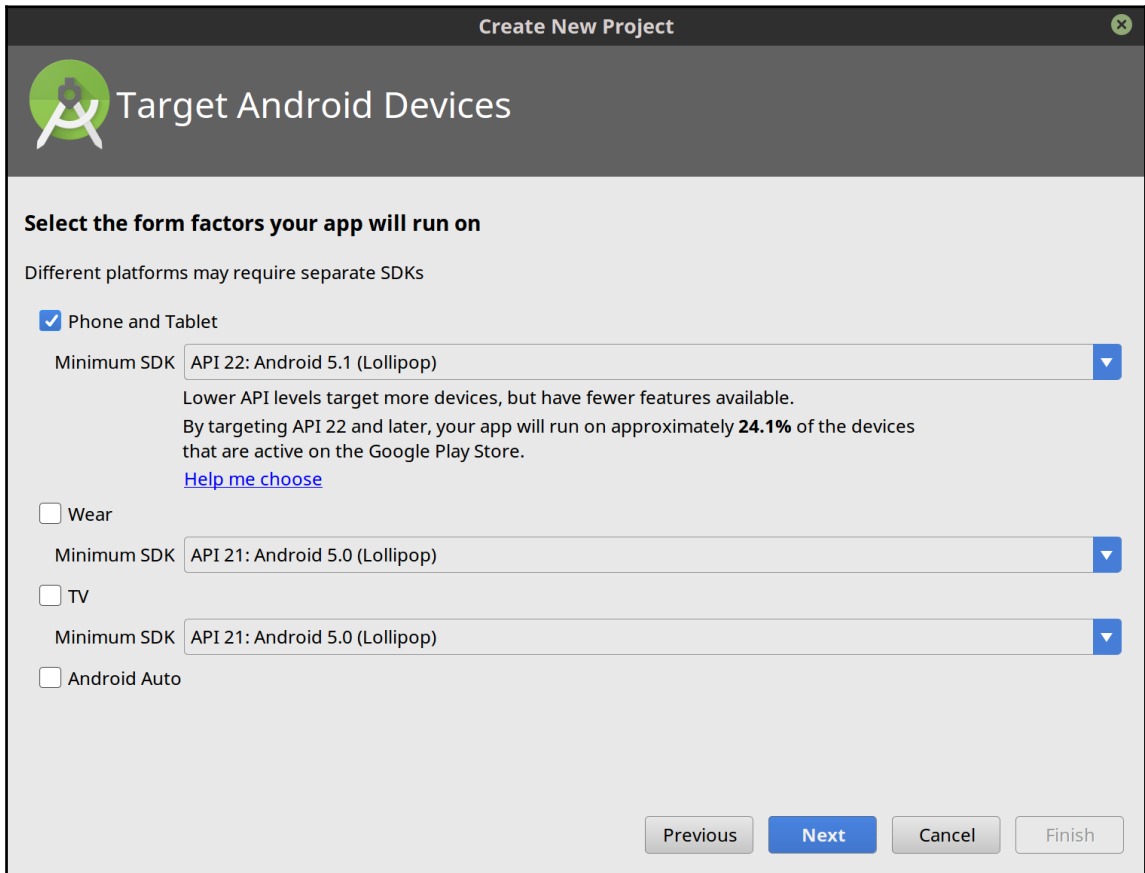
Create New Project

Target Android Devices

Select the form factors your app will run on

Different platforms may require separate SDKs

Phone and Tablet

Minimum SDK API 22: Android 5.1 (Lollipop)

Lower API levels target more devices, but have fewer features available.

By targeting API 22 and later, your app will run on approximately **24.1%** of the devices that are active on the Google Play Store.

Help me choose

Wear

Minimum SDK API 21: Android 5.0 (Lollipop)

TV

Minimum SDK API 21: Android 5.0 (Lollipop)

Android Auto

Previous Next Cancel Finish